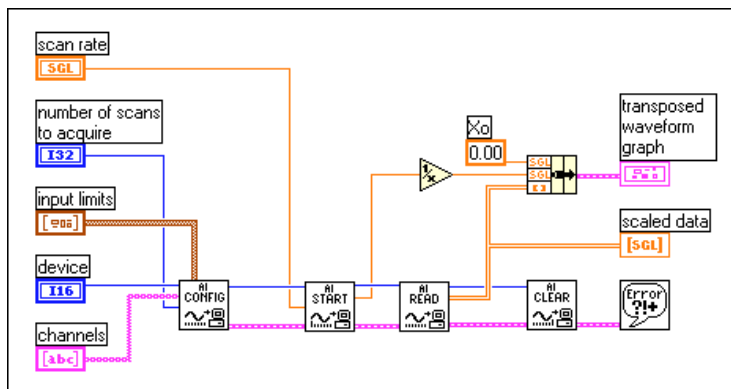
scan rate
SGL

number of scans to acquire
I32

input limits

device
I16

channels
abc

AI CONFIG

AI START

$\frac{1}{x}$

Xo
0.00

SGL
SGL

AI READ

AI CLEAR

transposed waveform graph

scaled data
[SGL]

Error ?!+